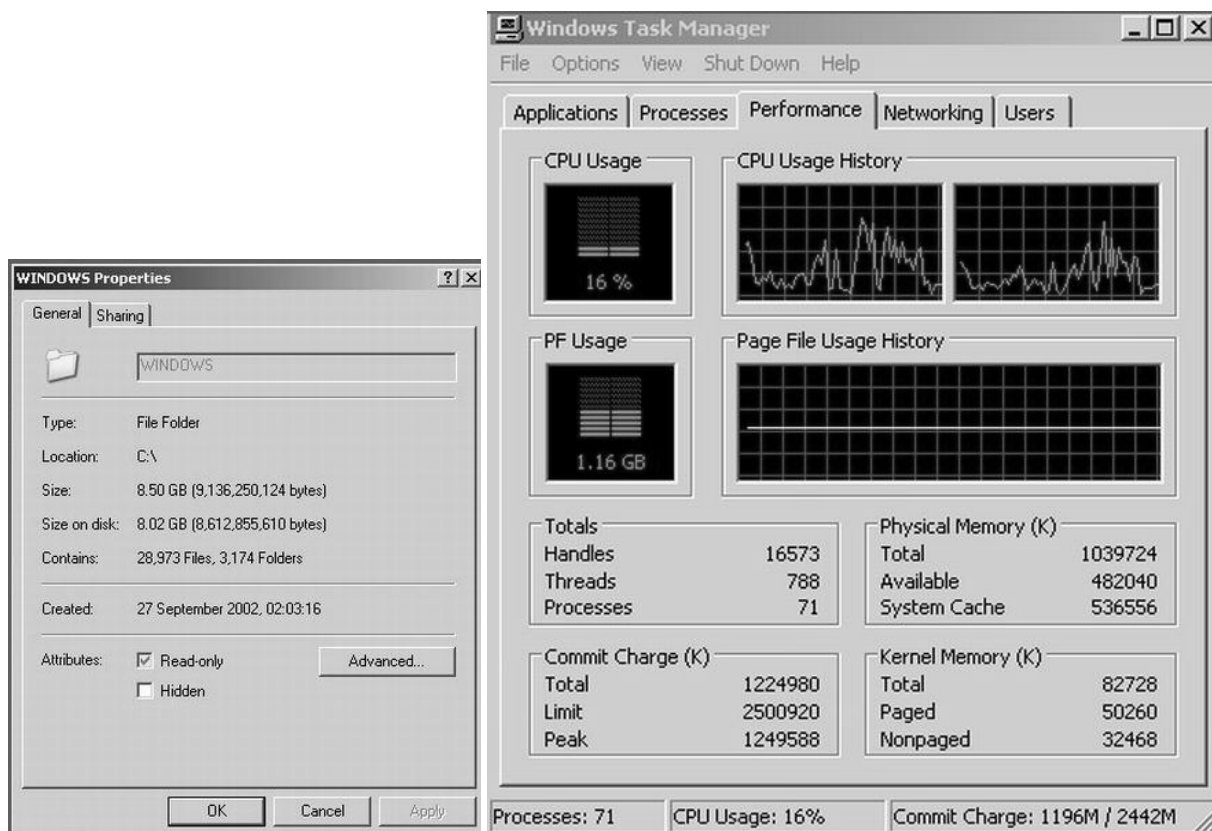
WINDOWS Properties

General | Sharing

WINDOWS

| Type: | File Folder |
|---|---|
| Location: | C:\ |
| Size: | 8.50 GB (9,136,250,124 bytes) |
| Size on disk: | 8.02 GB (8,612,855,610 bytes) |
| Contains: | 28,973 Files, 3,174 Folders |
| Created: | 27 September 2002, 02:03:16 |
| Attributes: | Read-only |
| | Hidden |

Advanced...

OK Cancel Apply

Windows Task Manager

File Options View Shut Down Help

Applications | Processes | Performance | Networking | Users

CPU Usage
16 %

CPU Usage History

PF Usage
1.16 GB

Page File Usage History

| Totals | |
|---|---|
| Handles | 16573 |
| Threads | 788 |
| Processes | 71 |

| Physical Memory (K) | |
|---|---|
| Total | 1039724 |
| Available | 482040 |
| System Cache | 536556 |

| Commit Charge (K) | |
|---|---|
| Total | 1224980 |
| Limit | 2500920 |
| Peak | 1249588 |

| Kernel Memory (K) | |
|---|---|
| Total | 82728 |
| Paged | 50260 |
| Nonpaged | 32468 |

Processes: 71 CPU Usage: 16% Commit Charge: 1196M / 2442M